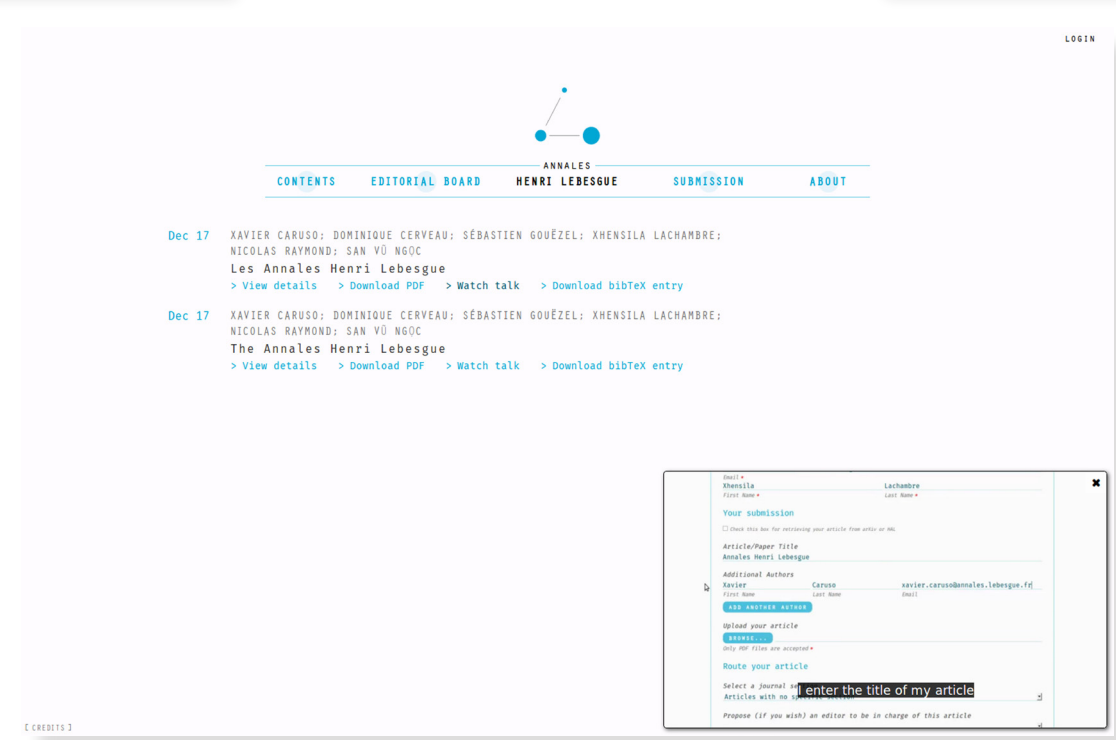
LOGIN

ANNALES
CONTENTS EDITORIAL BOARD HENRI LEBESGUE SUBMISSION ABOUT

Dec 17 XAVIER CARUSO; DOMINIQUE CERVEAU; SÉBASTIEN GOUËZEL; XHENSILA LACHAMBRE; NICOLAS RAYMOND; SAN VŨ NGỌC
Les Annales Henri Lebesgue
> View details > Download PDF > Watch talk > Download bibTeX entry

Dec 17 XAVIER CARUSO; DOMINIQUE CERVEAU; SÉBASTIEN GOUËZEL; XHENSILA LACHAMBRE; NICOLAS RAYMOND; SAN VŨ NGỌC
The Annales Henri Lebesgue
> View details > Download PDF > Watch talk > Download bibTeX entry

Email *
Xhensila Lachambre
First Name * Last Name *
Your submission
Check this box for retrieving your article from arXiv or HAL
Article/Paper Title
Annales Henri Lebesgue
Additional Authors
Xavier Caruso xavier.caruso@annales.lebesgue.fr
First Name Last Name Email
ADD ANOTHER AUTHOR
Upload your article
BROWSE...
Only PDF files are accepted *
Route your article
Select a journal se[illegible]
Articles with no sp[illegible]
I enter the title of my article
Propose (if you wish) an editor to be in charge of this article

[ CREDITS ]